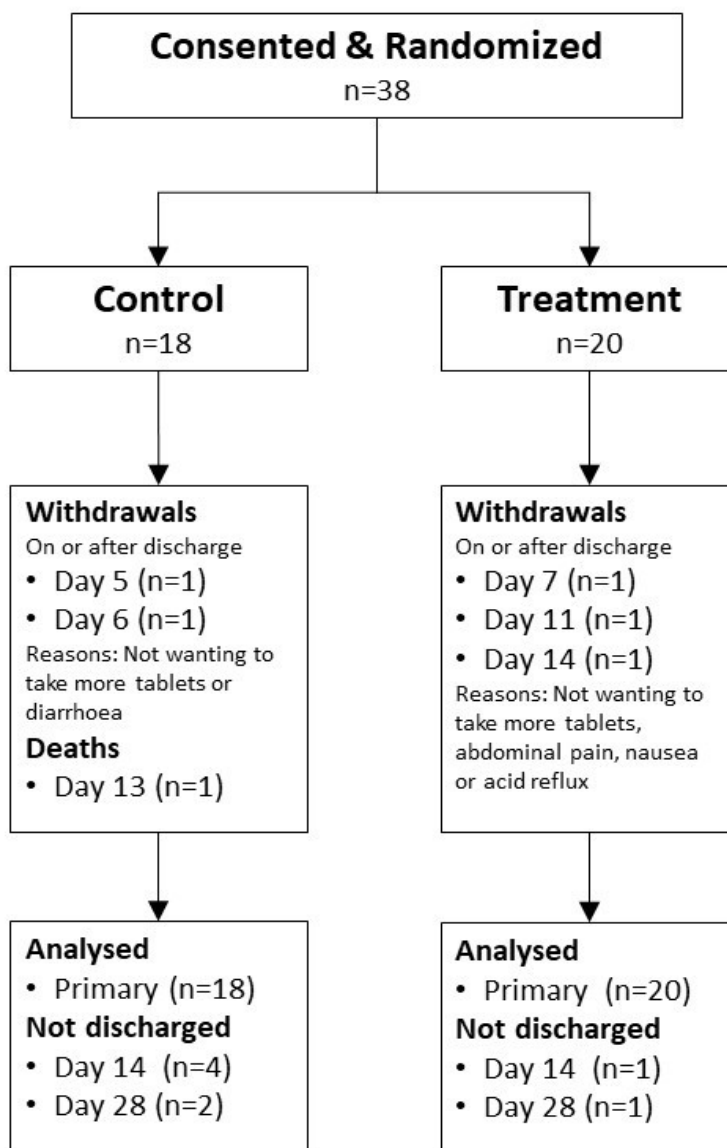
Consented & Randomized
n=38

Control
n=18

Treatment
n=20

Withdrawals
On or after discharge
• Day 5 (n=1)
• Day 6 (n=1)
Reasons: Not wanting to take more tablets or diarrhoea
Deaths
• Day 13 (n=1)

Withdrawals
On or after discharge
• Day 7 (n=1)
• Day 11 (n=1)
• Day 14 (n=1)
Reasons: Not wanting to take more tablets, abdominal pain, nausea or acid reflux

Analysed
• Primary (n=18)
Not discharged
• Day 14 (n=4)
• Day 28 (n=2)

Analysed
• Primary (n=20)
Not discharged
• Day 14 (n=1)
• Day 28 (n=1)